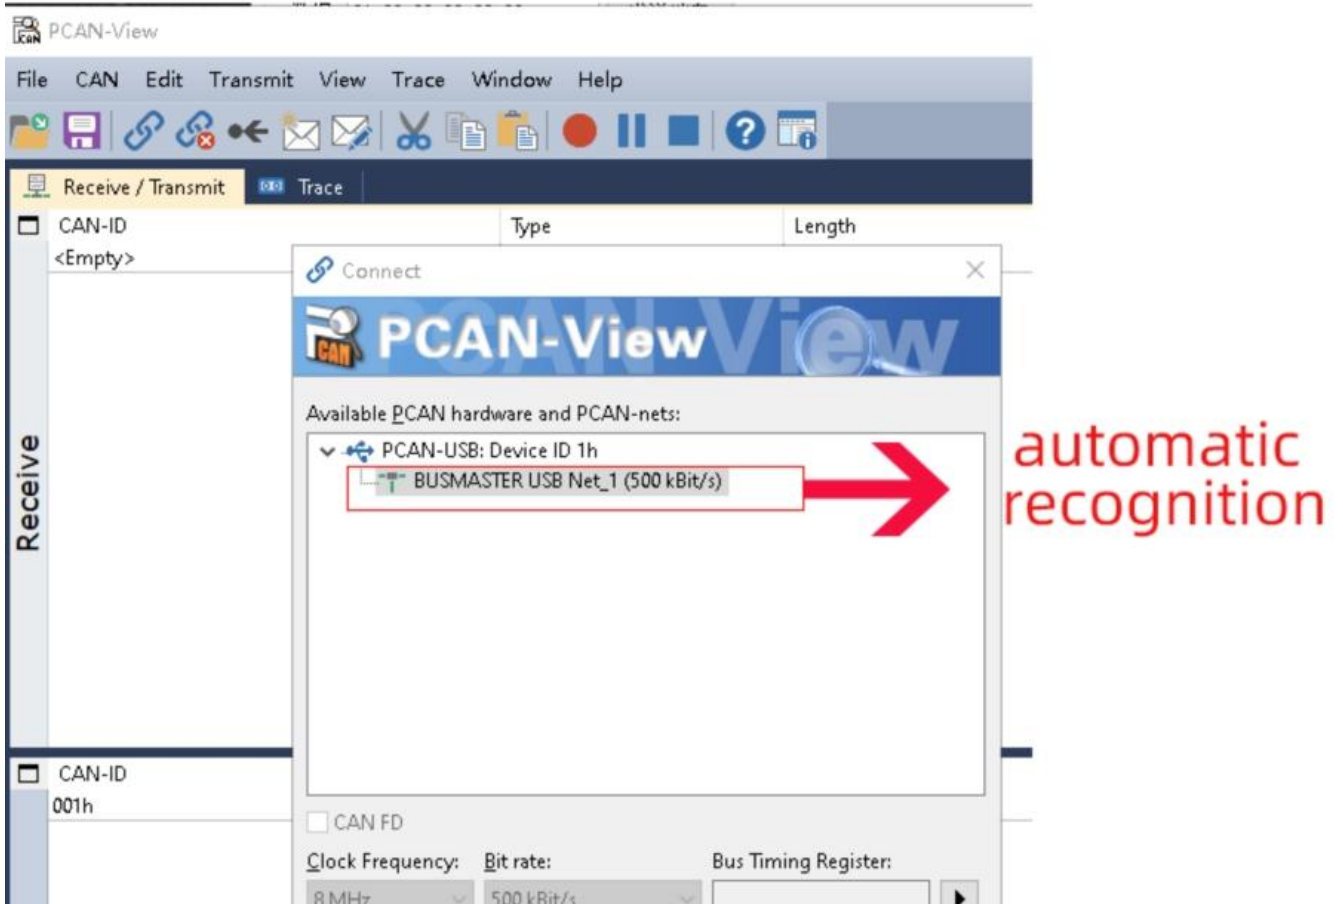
PCAN-View

File CAN Edit Transmit View Trace Window Help

Receive / Transmit Trace

CAN-ID Type Length
<Empty>

Connect

PCAN-View

Available PCAN hardware and PCAN-nets:

PCAN-USB: Device ID 1h
BUSMASTER USB Net_1 (500 kBit/s)

automatic recognition

Receive

CAN-ID
001h

CAN FD

Clock Frequency: Bit rate: Bus Timing Register:
8 MHz 500 kBit/s